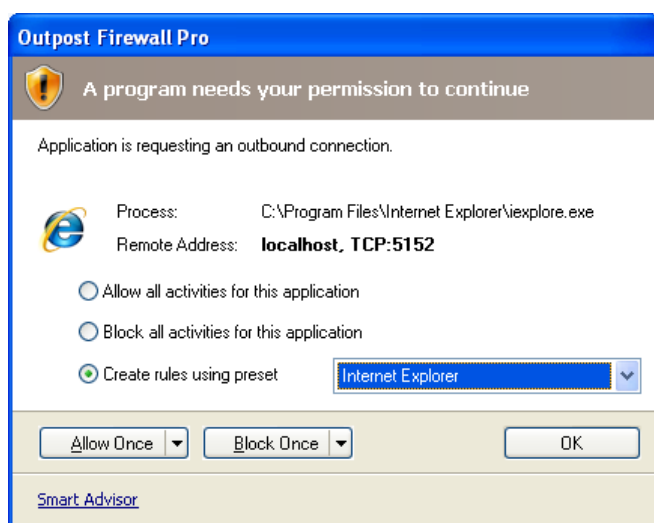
Outpost Firewall Pro

A program needs your permission to continue

Application is requesting an outbound connection.

Process: C:\Program Files\Internet Explorer\iexplore.exe
Remote Address: localhost, TCP:5152

Allow all activities for this application

Block all activities for this application

Create rules using preset Internet Explorer

Allow Once

Block Once

OK

Smart Advisor